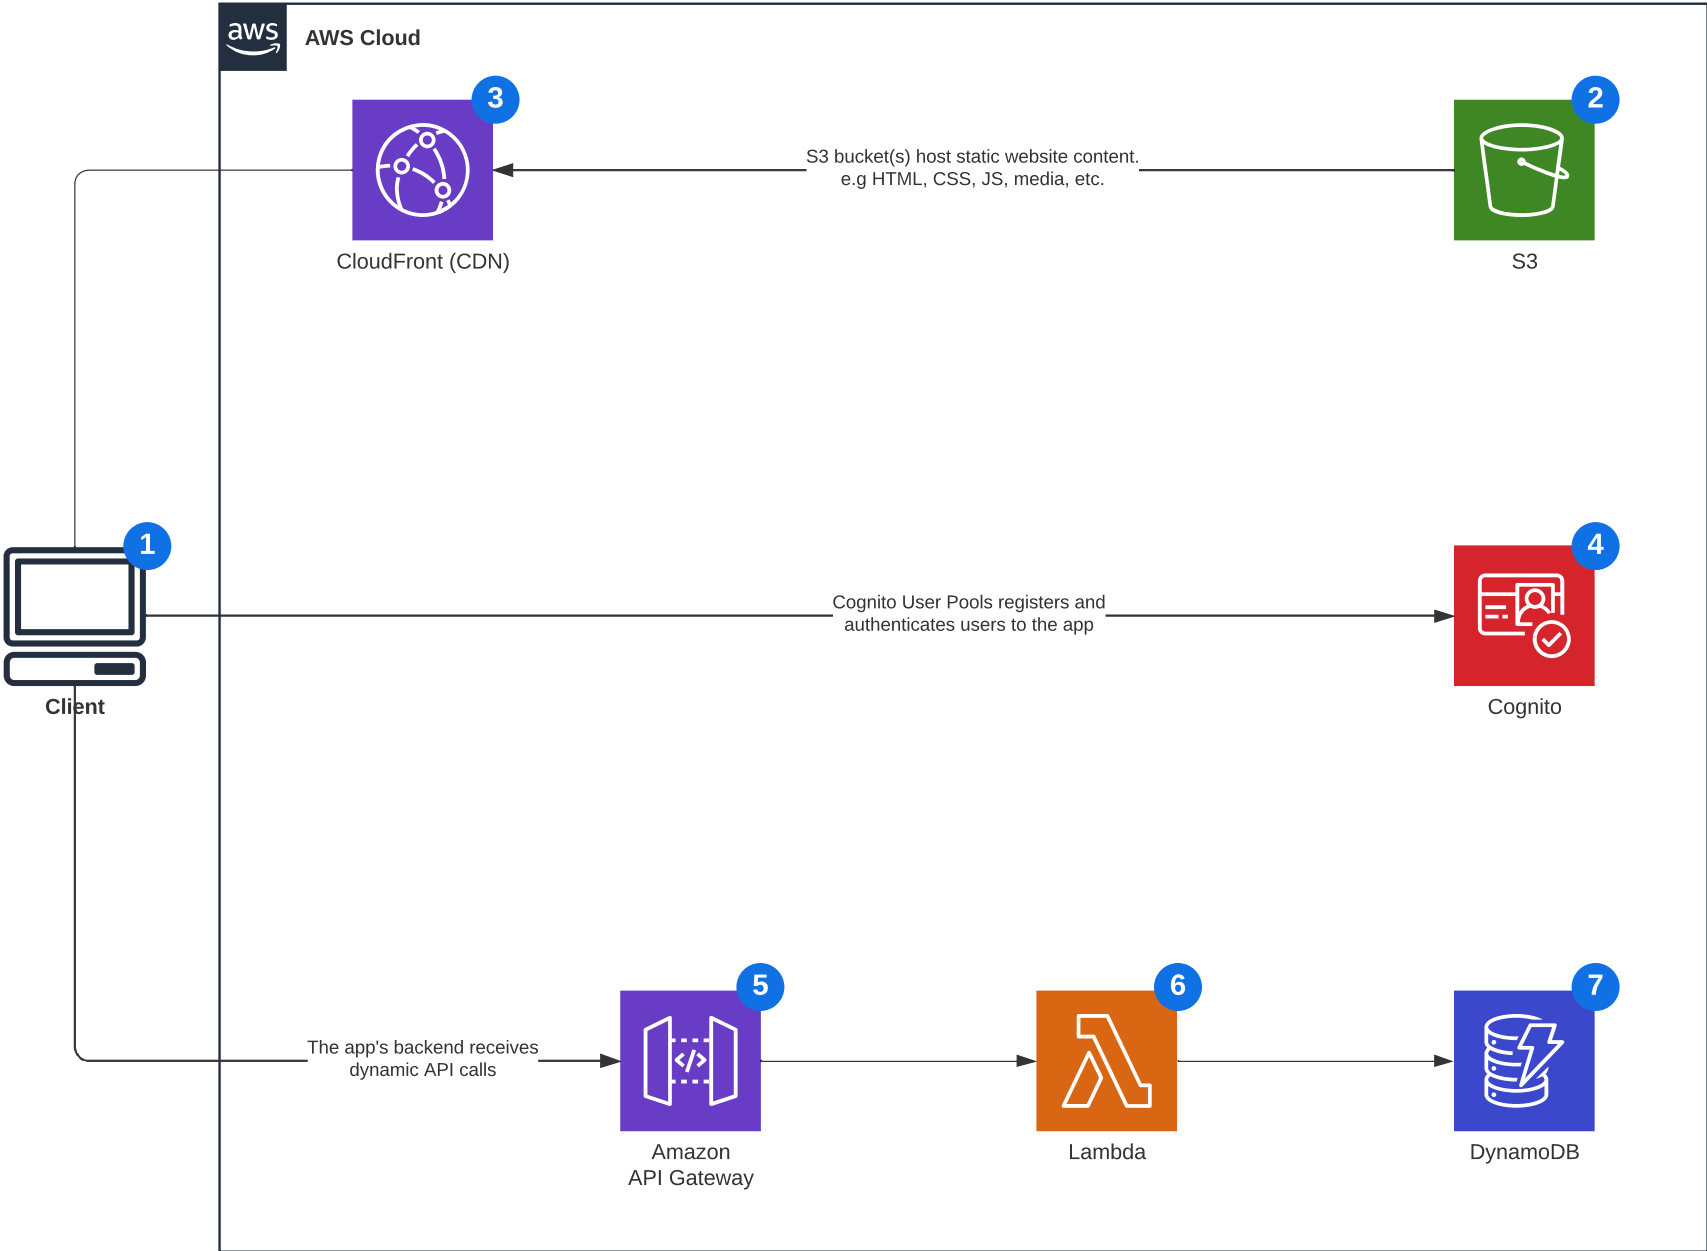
aws AWS Cloud

3

CloudFront (CDN)

S3 bucket(s) host static website content. e.g HTML, CSS, JS, media, etc.

2

S3

1

Client

Cognito User Pools registers and authenticates users to the app

4

Cognito

The app's backend receives dynamic API calls

5

Amazon API Gateway

6

Lambda

7

DynamoDB